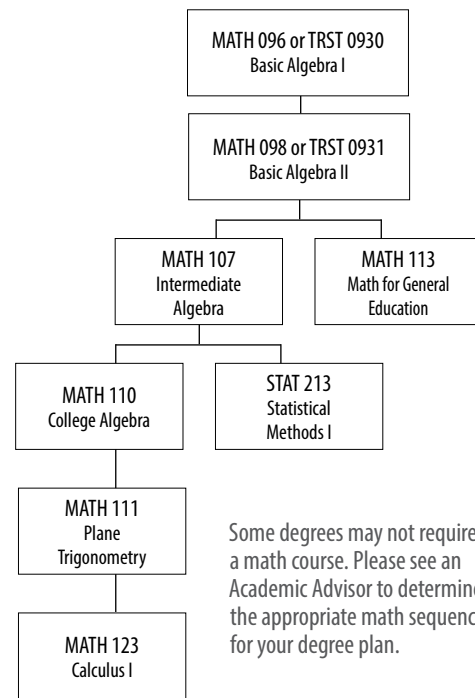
MATH 096 or TRST 0930
Basic Algebra I

MATH 098 or TRST 0931
Basic Algebra II

MATH 107
Intermediate Algebra

MATH 113
Math for General Education

MATH 110
College Algebra

STAT 213
Statistical Methods I

MATH 111
Plane Trigonometry

MATH 123
Calculus I

Some degrees may not require a math course. Please see an Academic Advisor to determine the appropriate math sequence for your degree plan.